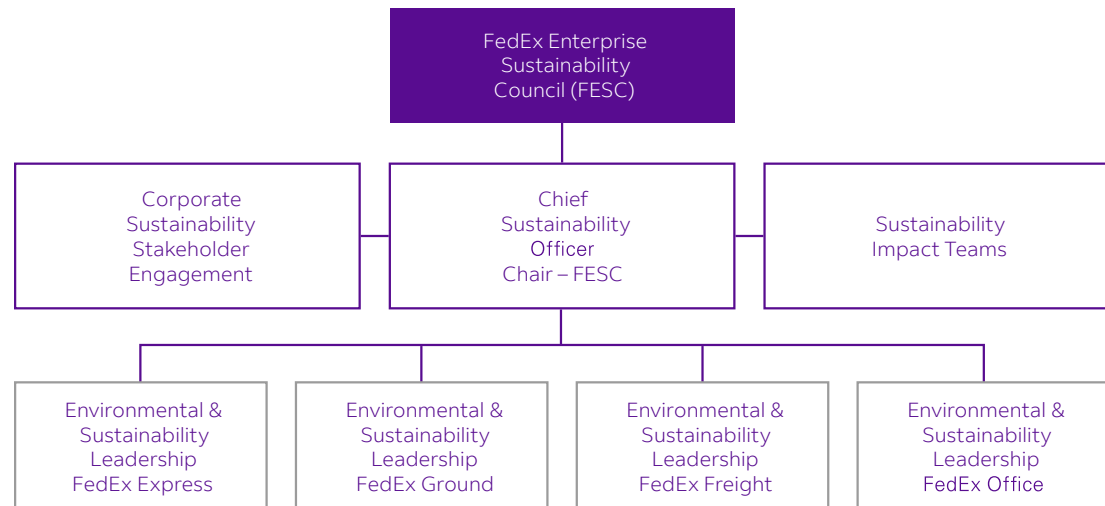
FedEx Enterprise Sustainability Council (FESC)

Corporate Sustainability Stakeholder Engagement

Chief Sustainability Officer Chair – FESC

Sustainability Impact Teams

Environmental & Sustainability Leadership FedEx Express

Environmental & Sustainability Leadership FedEx Ground

Environmental & Sustainability Leadership FedEx Freight

Environmental & Sustainability Leadership FedEx Office